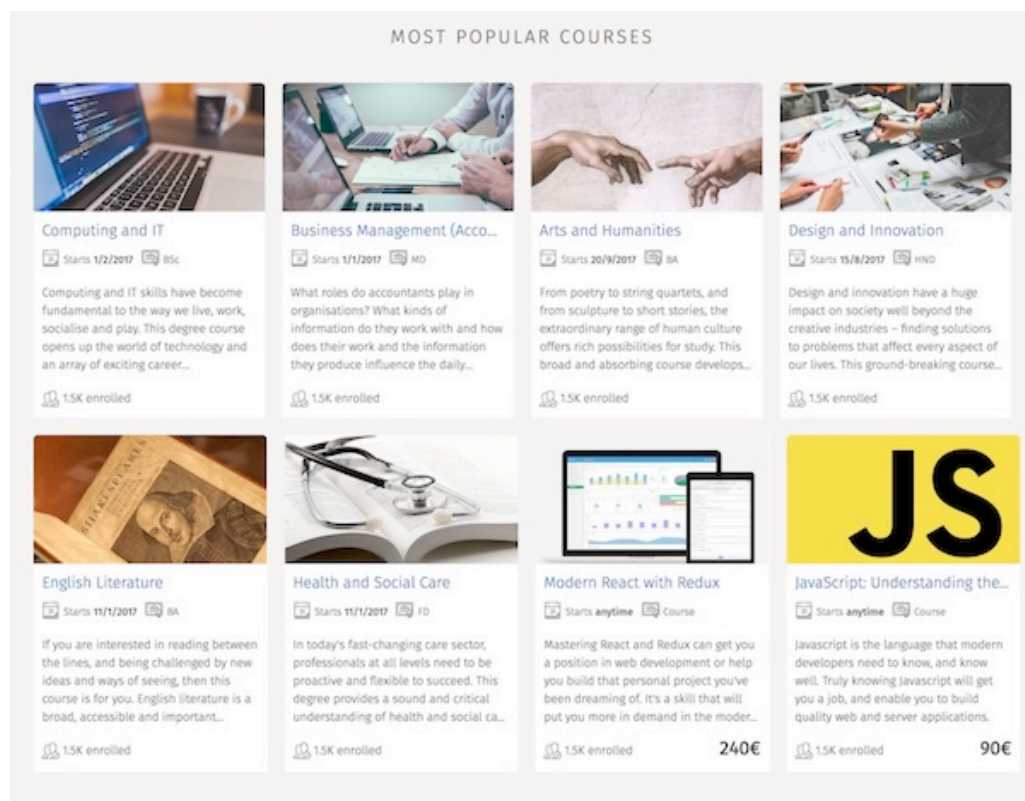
MOST POPULAR COURSES

Computing and IT

Starts 1/2/2017 BSc

Computing and IT skills have become fundamental to the way we live, work, socialise and play. This degree course opens up the world of technology and an array of exciting career...

1.5K enrolled

Business Management (Acco...

Starts 1/1/2017 MD

What roles do accountants play in organisations? What kinds of information do they work with and how does their work and the information they produce influence the daily...

1.5K enrolled

Arts and Humanities

Starts 20/9/2017 BA

From poetry to string quartets, and from sculpture to short stories, the extraordinary range of human culture offers rich possibilities for study. This broad and absorbing course develops...

1.5K enrolled

Design and Innovation

Starts 15/8/2017 HND

Design and innovation have a huge impact on society well beyond the creative industries – finding solutions to problems that affect every aspect of our lives. This ground-breaking course...

1.5K enrolled

English Literature

Starts 11/1/2017 BA

If you are interested in reading between the lines, and being challenged by new ideas and ways of seeing, then this course is for you. English literature is a broad, accessible and important...

1.5K enrolled

Health and Social Care

Starts 11/1/2017 FD

In today's fast-changing care sector, professionals at all levels need to be proactive and flexible to succeed. This degree provides a sound and critical understanding of health and social ca...

1.5K enrolled

Modern React with Redux

Starts anytime Course

Mastering React and Redux can get you a position in web development or help you build that personal project you've been dreaming of. It's a skill that will put you more in demand in the moder...

1.5K enrolled 240€

JS

JavaScript: Understanding the...

Starts anytime Course

Javascript is the language that modern developers need to know, and know well. Truly knowing Javascript will get you a job, and enable you to build quality web and server applications.

1.5K enrolled 90€